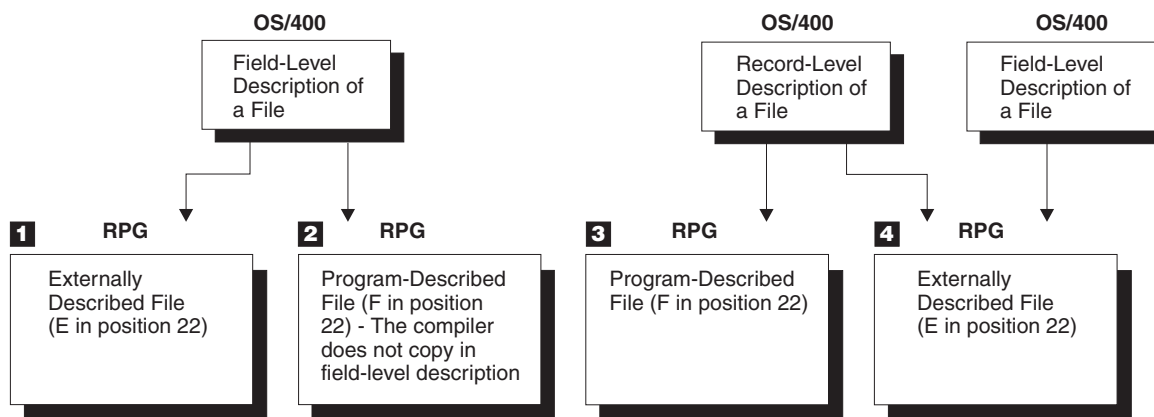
OS/400

Field-Level Description of a File

OS/400

Record-Level Description of a File

OS/400

Field-Level Description of a File

1 RPG

Externally Described File (E in position 22)

2 RPG

Program-Described File (F in position 22) - The compiler does not copy in field-level description

3 RPG

Program-Described File (F in position 22)

4 RPG

Externally Described File (E in position 22)